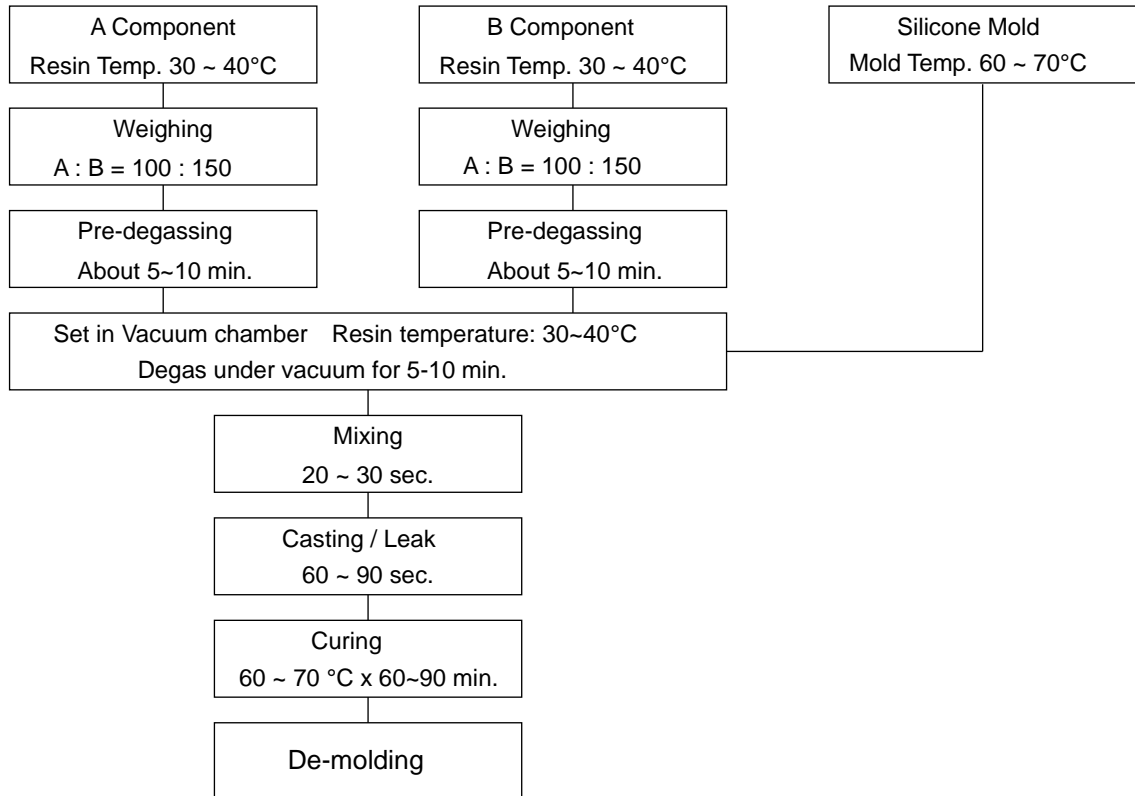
A Component
Resin Temp. 30 ~ 40°C

Weighing
A : B = 100 : 150

Pre-degassing
About 5~10 min.

B Component
Resin Temp. 30 ~ 40°C

Weighing
A : B = 100 : 150

Pre-degassing
About 5~10 min.

Silicone Mold
Mold Temp. 60 ~ 70°C

Set in Vacuum chamber Resin temperature: 30~40°C
Degas under vacuum for 5-10 min.

Mixing
20 ~ 30 sec.

Casting / Leak
60 ~ 90 sec.

Curing
60 ~ 70 °C x 60~90 min.

De-molding